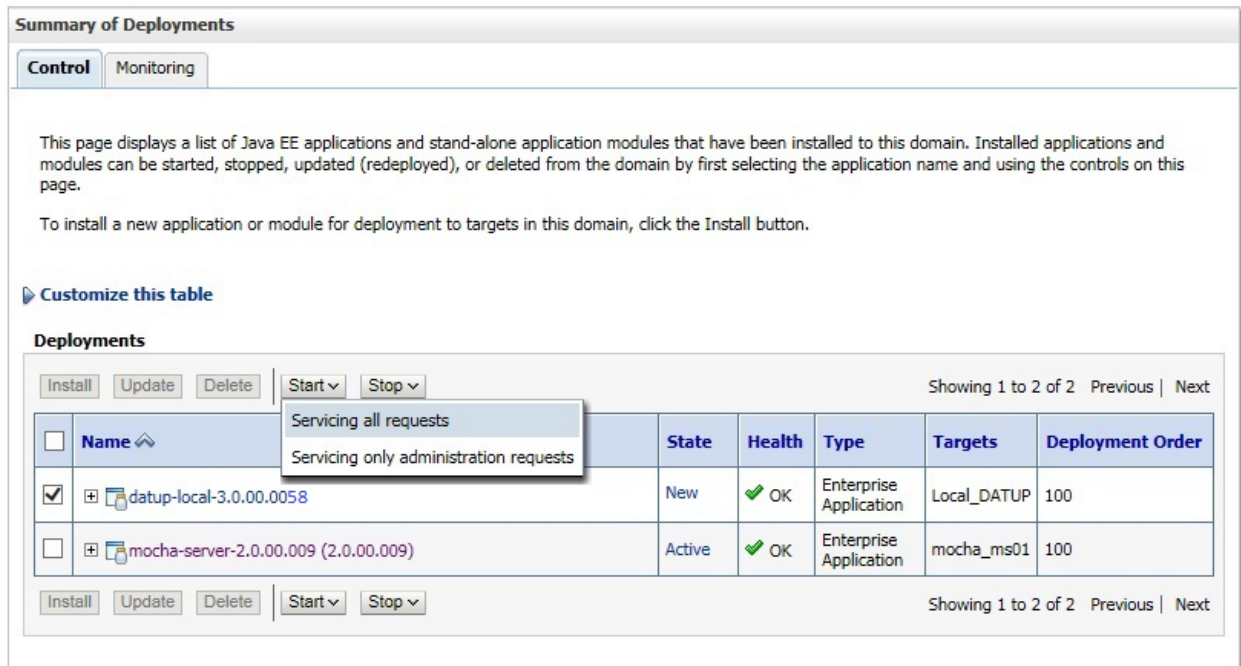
Summary of Deployments

Control | Monitoring

This page displays a list of Java EE applications and stand-alone application modules that have been installed to this domain. Installed applications and modules can be started, stopped, updated (redeployed), or deleted from the domain by first selecting the application name and using the controls on this page.

To install a new application or module for deployment to targets in this domain, click the Install button.

Customize this table

Deployments

Install | Update | Delete | Start | Stop | Showing 1 to 2 of 2 Previous | Next

Servicing all requests
Servicing only administration requests

| | Name | State | Health | Type | Targets | Deployment Order |
|---|---|---|---|---|---|---|
| ✓ | datup-local-3.0.00.0058 | New | OK | Enterprise Application | Local_DATUP | 100 |
| | mocha-server-2.0.00.009 (2.0.00.009) | Active | OK | Enterprise Application | mocha_ms01 | 100 |

Install | Update | Delete | Start | Stop | Showing 1 to 2 of 2 Previous | Next